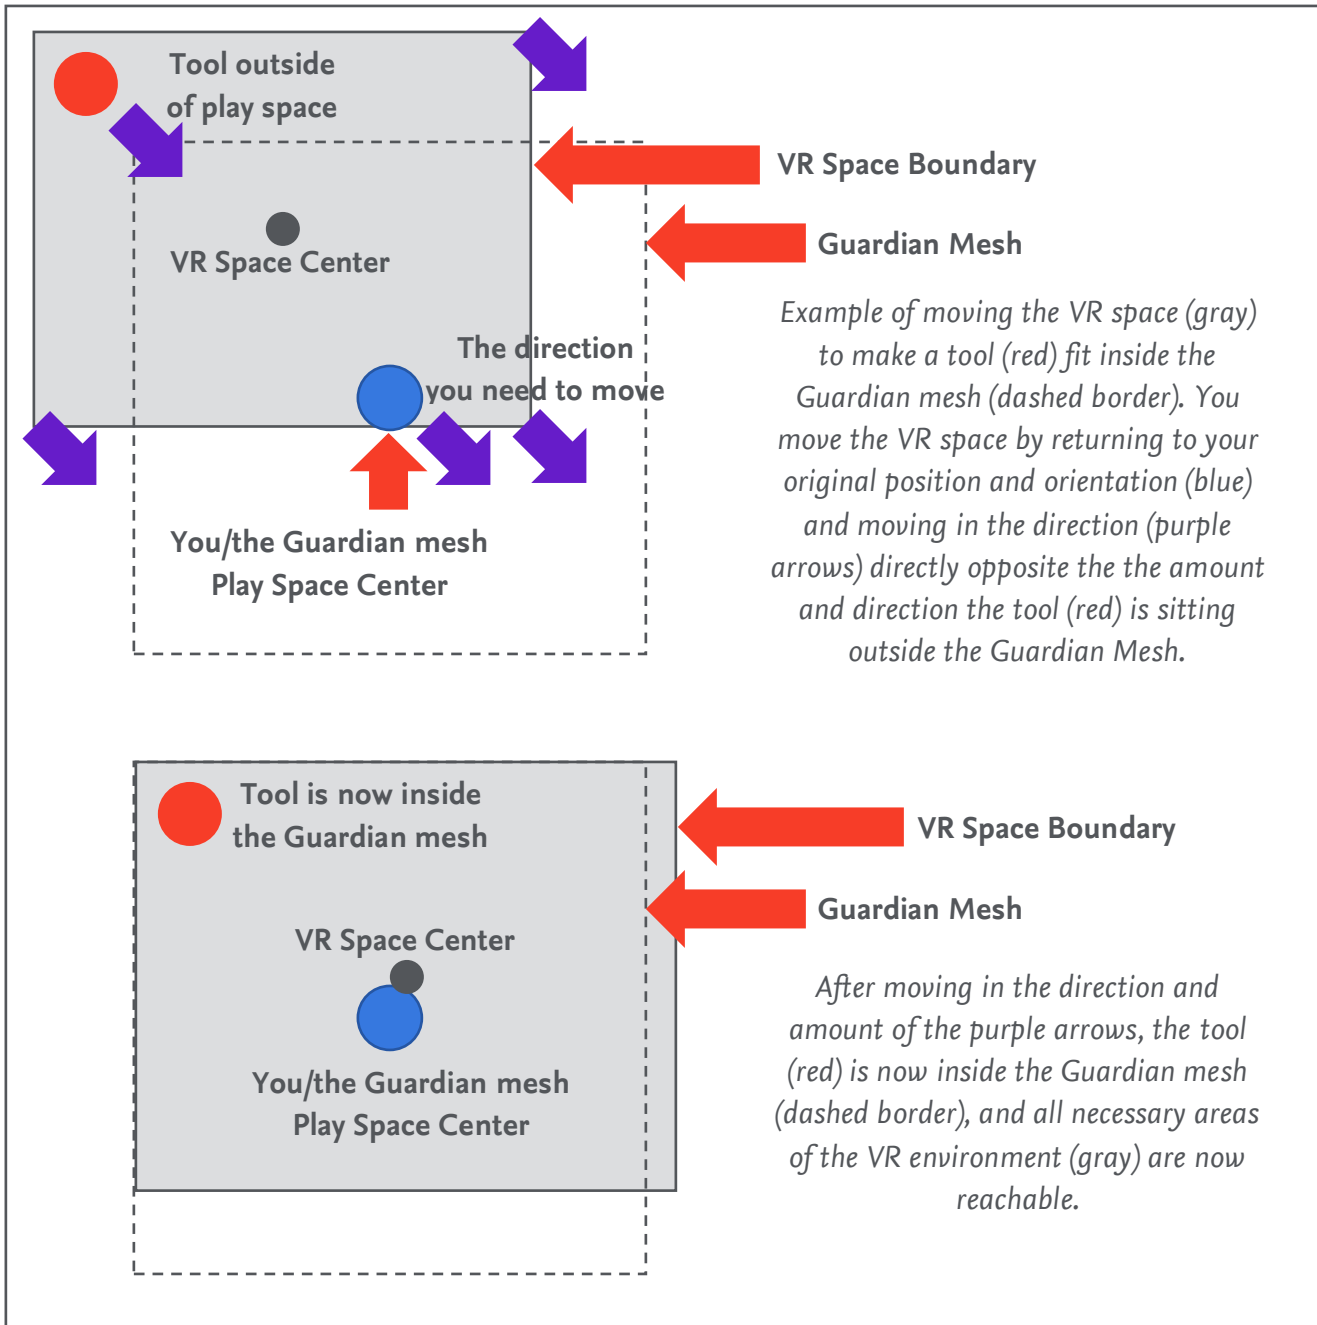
Tool outside of play space

VR Space Boundary

Guardian Mesh

VR Space Center

The direction you need to move

Example of moving the VR space (gray) to make a tool (red) fit inside the Guardian mesh (dashed border). You move the VR space by returning to your original position and orientation (blue) and moving in the direction (purple arrows) directly opposite the the amount and direction the tool (red) is sitting outside the Guardian Mesh.

You/the Guardian mesh Play Space Center

Tool is now inside the Guardian mesh

VR Space Boundary

Guardian Mesh

VR Space Center

You/the Guardian mesh Play Space Center

After moving in the direction and amount of the purple arrows, the tool (red) is now inside the Guardian mesh (dashed border), and all necessary areas of the VR environment (gray) are now reachable.